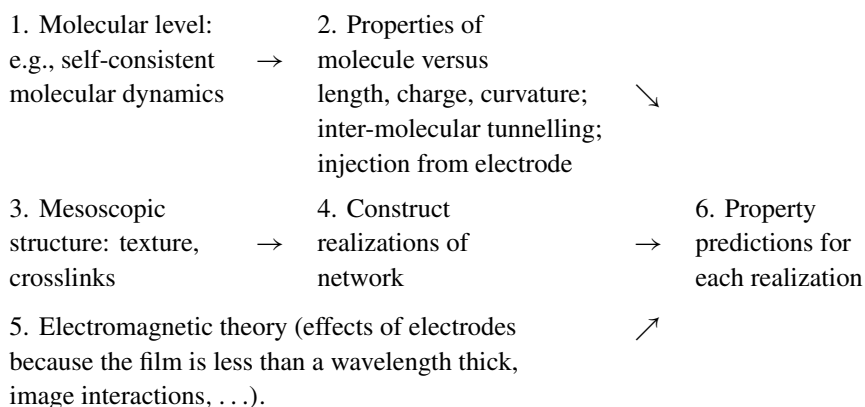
1. Molecular level: e.g., self-consistent molecular dynamics $\rightarrow$ 2. Properties of molecule versus length, charge, curvature; inter-molecular tunnelling; injection from electrode $\searrow$

3. Mesoscopic structure: texture, crosslinks $\rightarrow$ 4. Construct realizations of network $\rightarrow$ 6. Property predictions for each realization

5. Electromagnetic theory (effects of electrodes because the film is less than a wavelength thick, image interactions, . . .). $\nearrow$